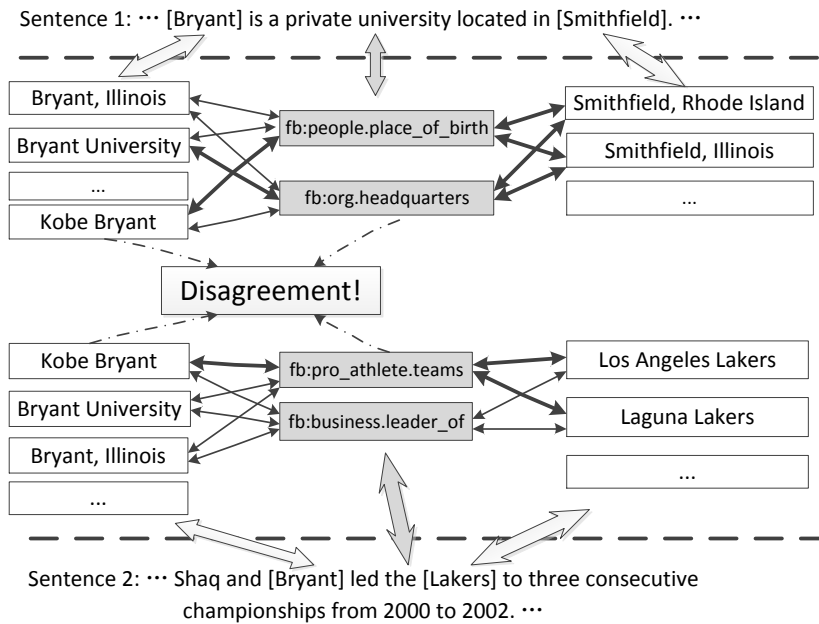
Sentence 1: ··· [Bryant] is a private university located in [Smithfield]. ···

Bryant, Illinois

Bryant University

...

Kobe Bryant

fb:people.place_of_birth

fb:org.headquarters

Smithfield, Rhode Island

Smithfield, Illinois

...

Disagreement!

Kobe Bryant

Bryant University

Bryant, Illinois

...

fb:pro_athlete.teams

fb:business.leader_of

Los Angeles Lakers

Laguna Lakers

...

Sentence 2: ··· Shaq and [Bryant] led the [Lakers] to three consecutive championships from 2000 to 2002. ···